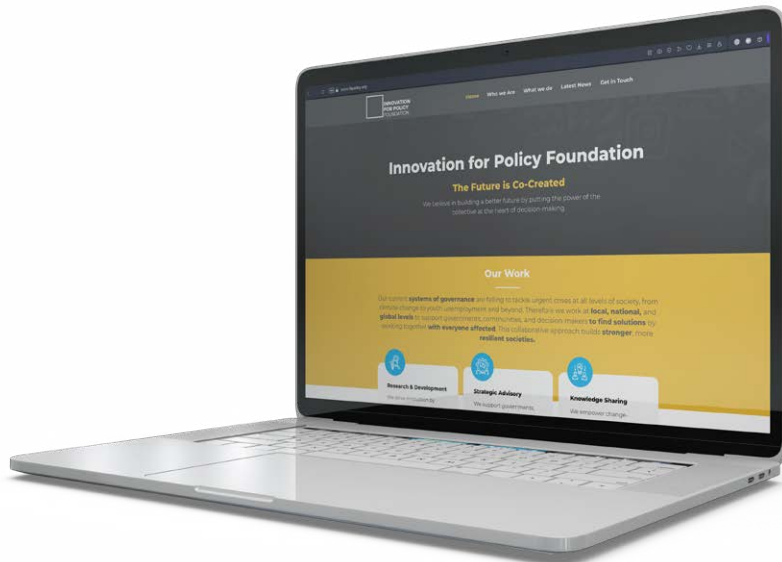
INNOVATION FOR POLICY FOUNDATION

Home Who we Are What we do Latest News Get in Touch

Innovation for Policy Foundation

The Future is Co-Created

We believe in building a better future by putting the power of the collective at the heart of decision making.

Our Work

Our current systems of governance are failing to tackle urgent crises at all levels of society, from climate change to youth unemployment and beyond. Therefore we work at local, national, and global levels to support governments, communities, and decision makers to find solutions by working together with everyone affected. This collaborative approach builds stronger, more resilient societies.

Research & Development

We drive innovation by

Strategic Advisory

We support governments

Knowledge Sharing

We empower change-